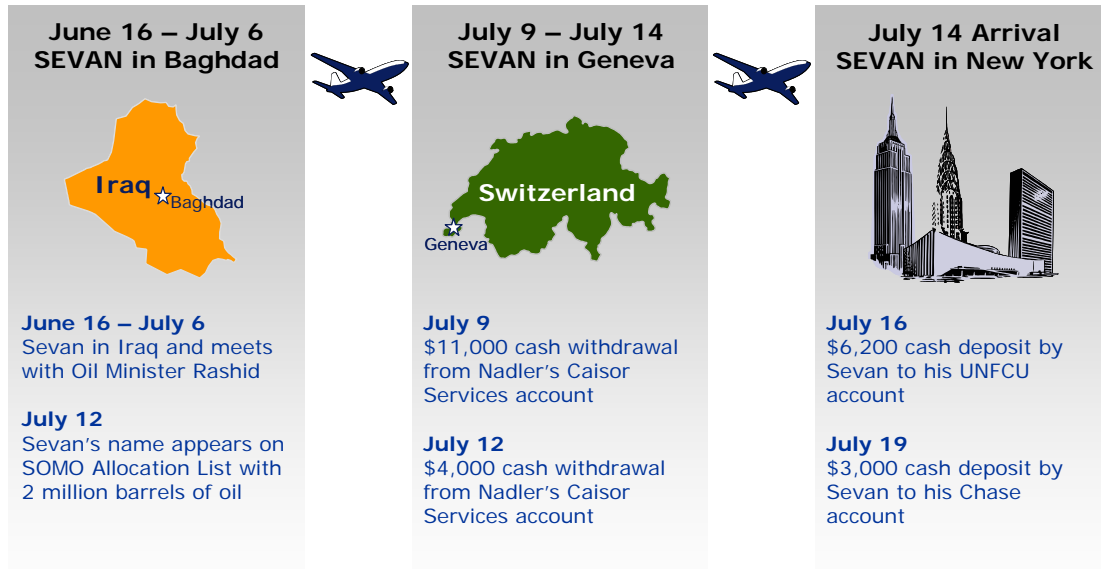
June 16 – July 6
SEVAN in Baghdad

Iraq
Baghdad

June 16 – July 6
Sevan in Iraq and meets with Oil Minister Rashid

July 12
Sevan's name appears on SOMO Allocation List with 2 million barrels of oil

July 9 – July 14
SEVAN in Geneva

Switzerland
Geneva

July 9
$11,000 cash withdrawal from Nadler's Caisor Services account

July 12
$4,000 cash withdrawal from Nadler's Caisor Services account

July 14 Arrival
SEVAN in New York

July 16
$6,200 cash deposit by Sevan to his UNFCU account

July 19
$3,000 cash deposit by Sevan to his Chase account